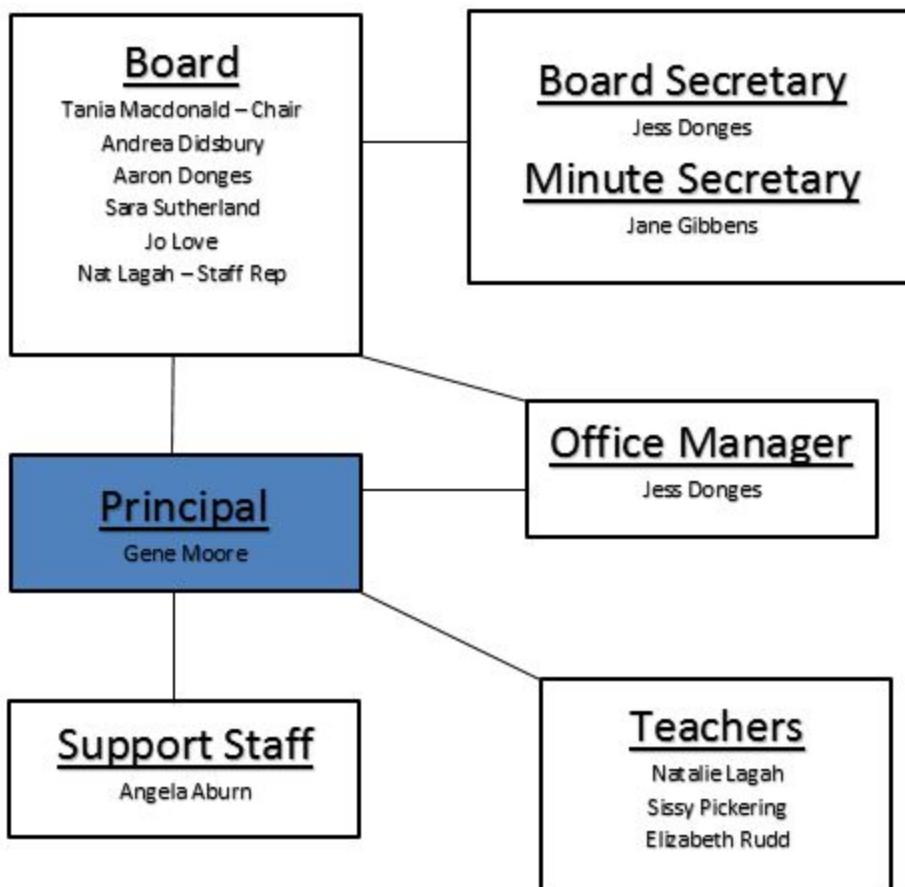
Board
Tania Macdonald – Chair
Andrea Didsbury
Aaron Donges
Sara Sutherland
Jo Love
Nat Lagah – Staff Rep

Board Secretary
Jess Donges

Minute Secretary
Jane Gibbens

Office Manager
Jess Donges

Principal
Gene Moore

Support Staff
Angela Aburn

Teachers
Natalie Lagah
Sissy Pickering
Elizabeth Rudd